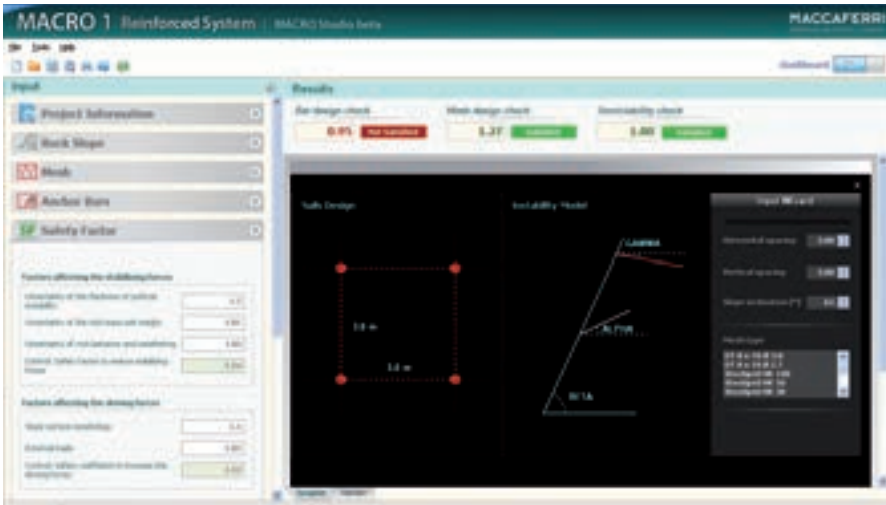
MACRO 1 Reinforced System | MACRO Studio beta

MACCAFERRI

File Tools Help

Dashboard

Input

Project Information

Rock Slope

Mesh

Anchor Bars

Safety Factor

Factors affecting the stabilizing forces

Uncertainty of the thickness of instable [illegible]

Uncertainty of the rock mass unit weight

Uncertainty of rock behavior and modelling

Control: Safety Factor to reduce stabilizing forces

Factors affecting the driving forces

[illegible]

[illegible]

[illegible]

Results

Bar design check
0.95 Not Satisfied

Mesh design check
1.27 Satisfied

Bearability check
1.80 Satisfied

Nails Design

Instability Model

1.0 m

1.0 m

GAMMA

ALPHA

BETA

Input Wizard

Horizontal spacing 1.00

Vertical spacing 1.00

Slope inclination [°] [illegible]

Mesh type

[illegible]
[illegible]
Steelgrid HR 100
Steelgrid HR 50
Steelgrid HR 30